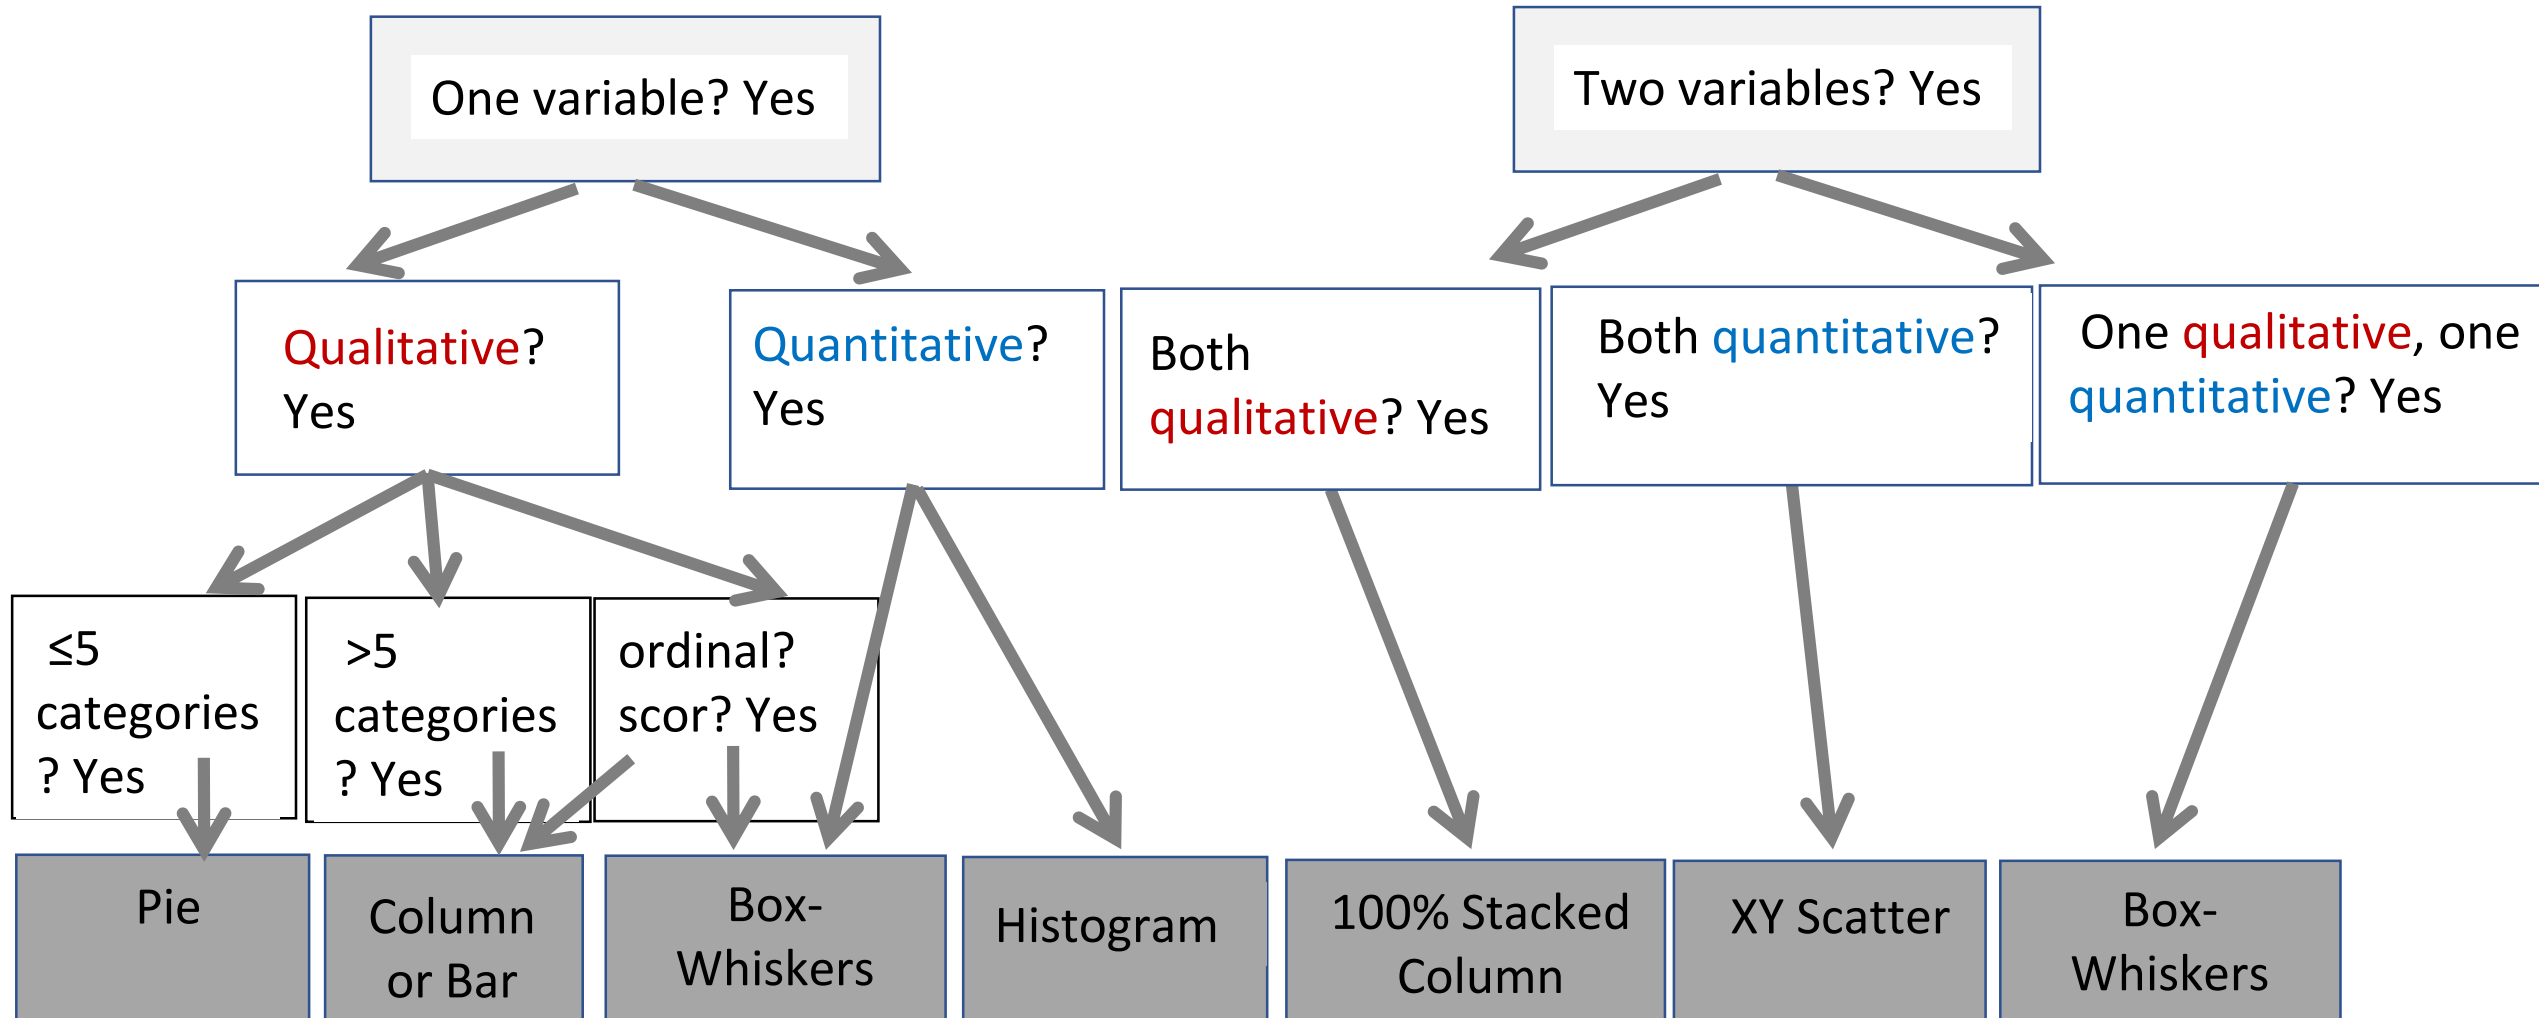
One variable? Yes

Two variables? Yes

Qualitative? Yes

Quantitative? Yes

Both qualitative? Yes

Both quantitative? Yes

One qualitative, one quantitative? Yes

≤5 categories? Yes

>5 categories? Yes

ordinal? scor? Yes

Pie

Column or Bar

Box-Whiskers

Histogram

100% Stacked Column

XY Scatter

Box-Whiskers